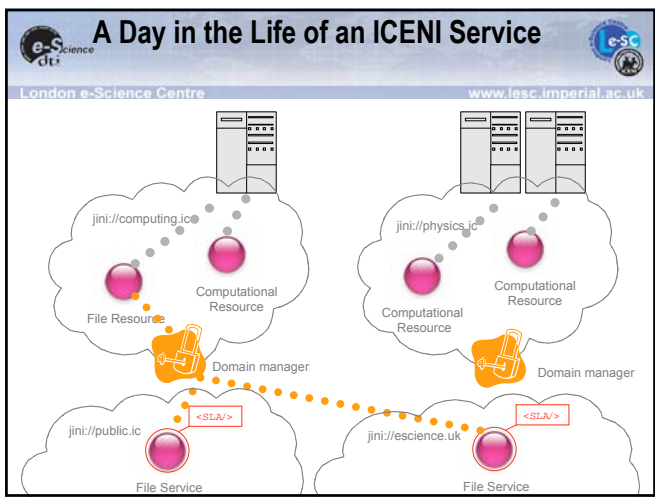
A Day in the Life of an ICENI Service

e-Science dti

e-SC

London e-Science Centre

www.lesc.imperial.ac.uk

jini://computing.ic

Computational Resource

File Resource

Domain manager

jini://physics.ic

Computational Resource

Computational Resource

Domain manager

jini://public.ic

<SLA/>

File Service

jini://escience.uk

<SLA/>

File Service